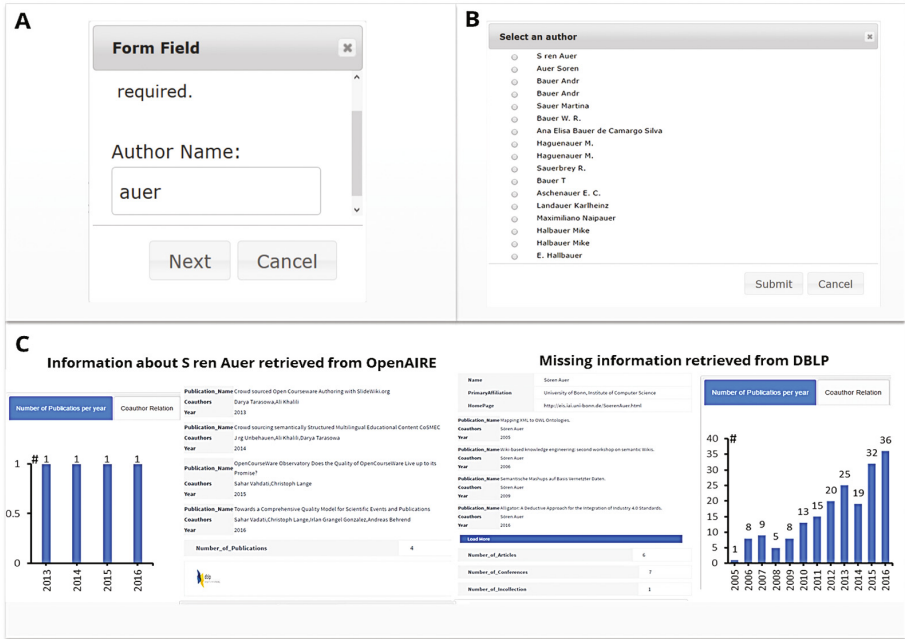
A

Form Field

required.

Author Name:

auer

Next Cancel

B

Select an author

S ren Auer
Auer Soren
Bauer Andr
Bauer Andr
Sauer Martina
Bauer W. R.
Ana Elisa Bauer de Camargo Silva
Haguenauer M.
Haguenauer M.
Sauerbrey R.
Bauer T
Aschenauer E. C.
Landauer Karlheinz
Maximiliano Naipauer
Halbauer Mike
Halbauer Mike
E. Hallbauer

Submit Cancel

C

Information about S ren Auer retrieved from OpenAIRE

Number of Publicatios per year | Coauthor Relation

#
1 0.5 0
1 1 1 1
2013 2014 2015 2016

| Publication_Name | Crowd sourced Open Courseware Authoring with SlideWiki.org |
|---|---|
| Coauthors | Darya Tarasowa,Ali Khalili |
| Year | 2013 |
| Publication_Name | Crowd sourcing semantically Structured Multilingual Educational Content CoSMEC |
| Coauthors | J rg Unbehauen,Ali Khalili,Darya Tarasowa |
| Year | 2014 |
| Publication_Name | OpenCourseWare Observatory Does the Quality of OpenCourseWare Live up to its Promise? |
| Coauthors | Sahar Vahdati,Christoph Lange |
| Year | 2015 |
| Publication_Name | Towards a Comprehensive Quality Model for Scientific Events and Publications |
| Coauthors | Sahar Vadati,Christoph Lange,Irlan Grangel Gonzalez,Andreas Behrend |
| Year | 2016 |

Number_of_Publications 4

Missing information retrieved from DBLP

| Name | Sören Auer |
|---|---|
| PrimaryAffiliation | University of Bonn, Institute of Computer Science |
| HomePage | http://eis.iai.uni-bonn.de/SorenAuer.html |

| Publication_Name | Mapping XML to OWL Ontologies. |
|---|---|
| Coauthors | Sören Auer |
| Year | 2005 |
| Publication_Name | Wiki-based knowledge engineering: second workshop on semantic Wikis. |
| Coauthors | Sören Auer |
| Year | 2006 |
| Publication_Name | Semantische Mashups auf Basis Vernetzter Daten. |
| Coauthors | Sören Auer |
| Year | 2009 |
| Publication_Name | Alligator: A Deductive Approach for the Integration of Industry 4.0 Standards. |
| Coauthors | Sören Auer |
| Year | 2016 |

Load More

| Number_of_Articles | 6 |
|---|---|
| Number_of_Conferences | 7 |
| Number_of_Incollection | 1 |

Number of Publicatios per year | Coauthor Relation

#
40 35 30 25 20 15 10 5 0
1 8 9 5 8 13 15 20 25 19 32 36
2005 2006 2007 2008 2009 2010 2011 2012 2013 2014 2015 2016